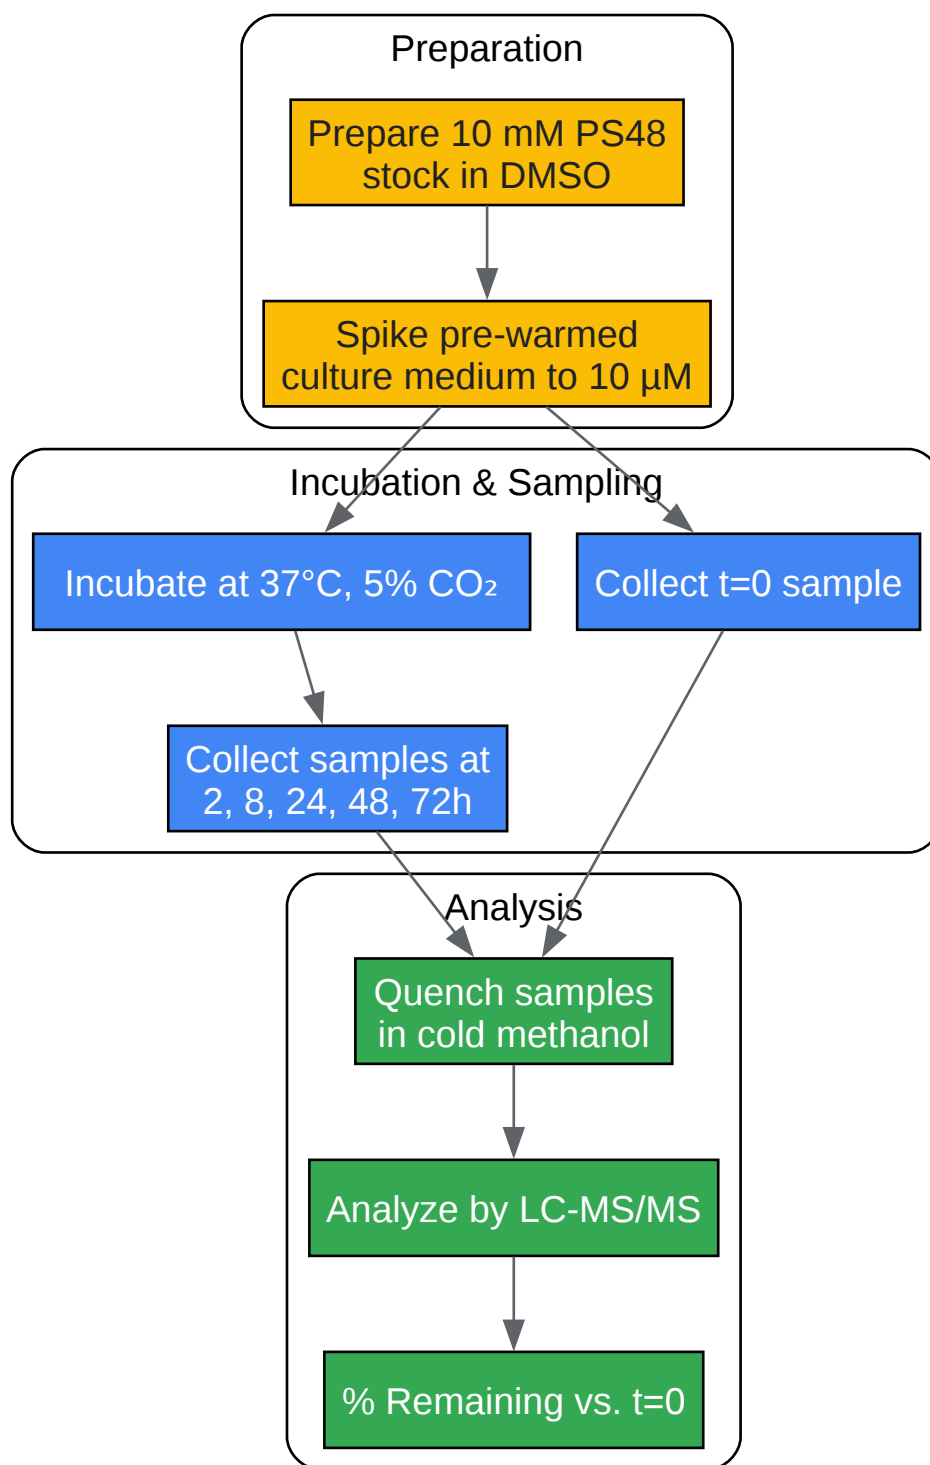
Preparation

Prepare 10 mM PS48 stock in DMSO

Spike pre-warmed culture medium to 10 µM

Incubation & Sampling

Incubate at 37°C, 5% $CO_2$

Collect t=0 sample

Collect samples at 2, 8, 24, 48, 72h

Analysis

Quench samples in cold methanol

Analyze by LC-MS/MS

% Remaining vs. t=0